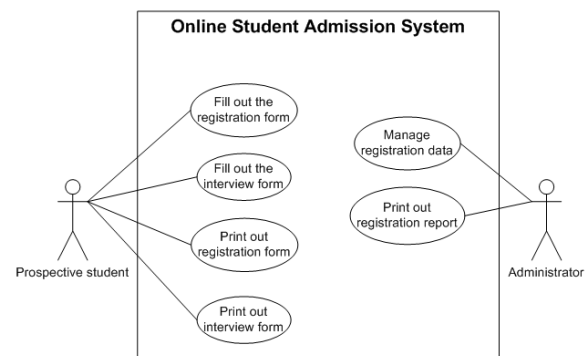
Online Student Admission System

Fill out the registration form

Fill out the interview form

Print out registration form

Print out interview form

Manage registration data

Print out registration report

Prospective student

Administrator